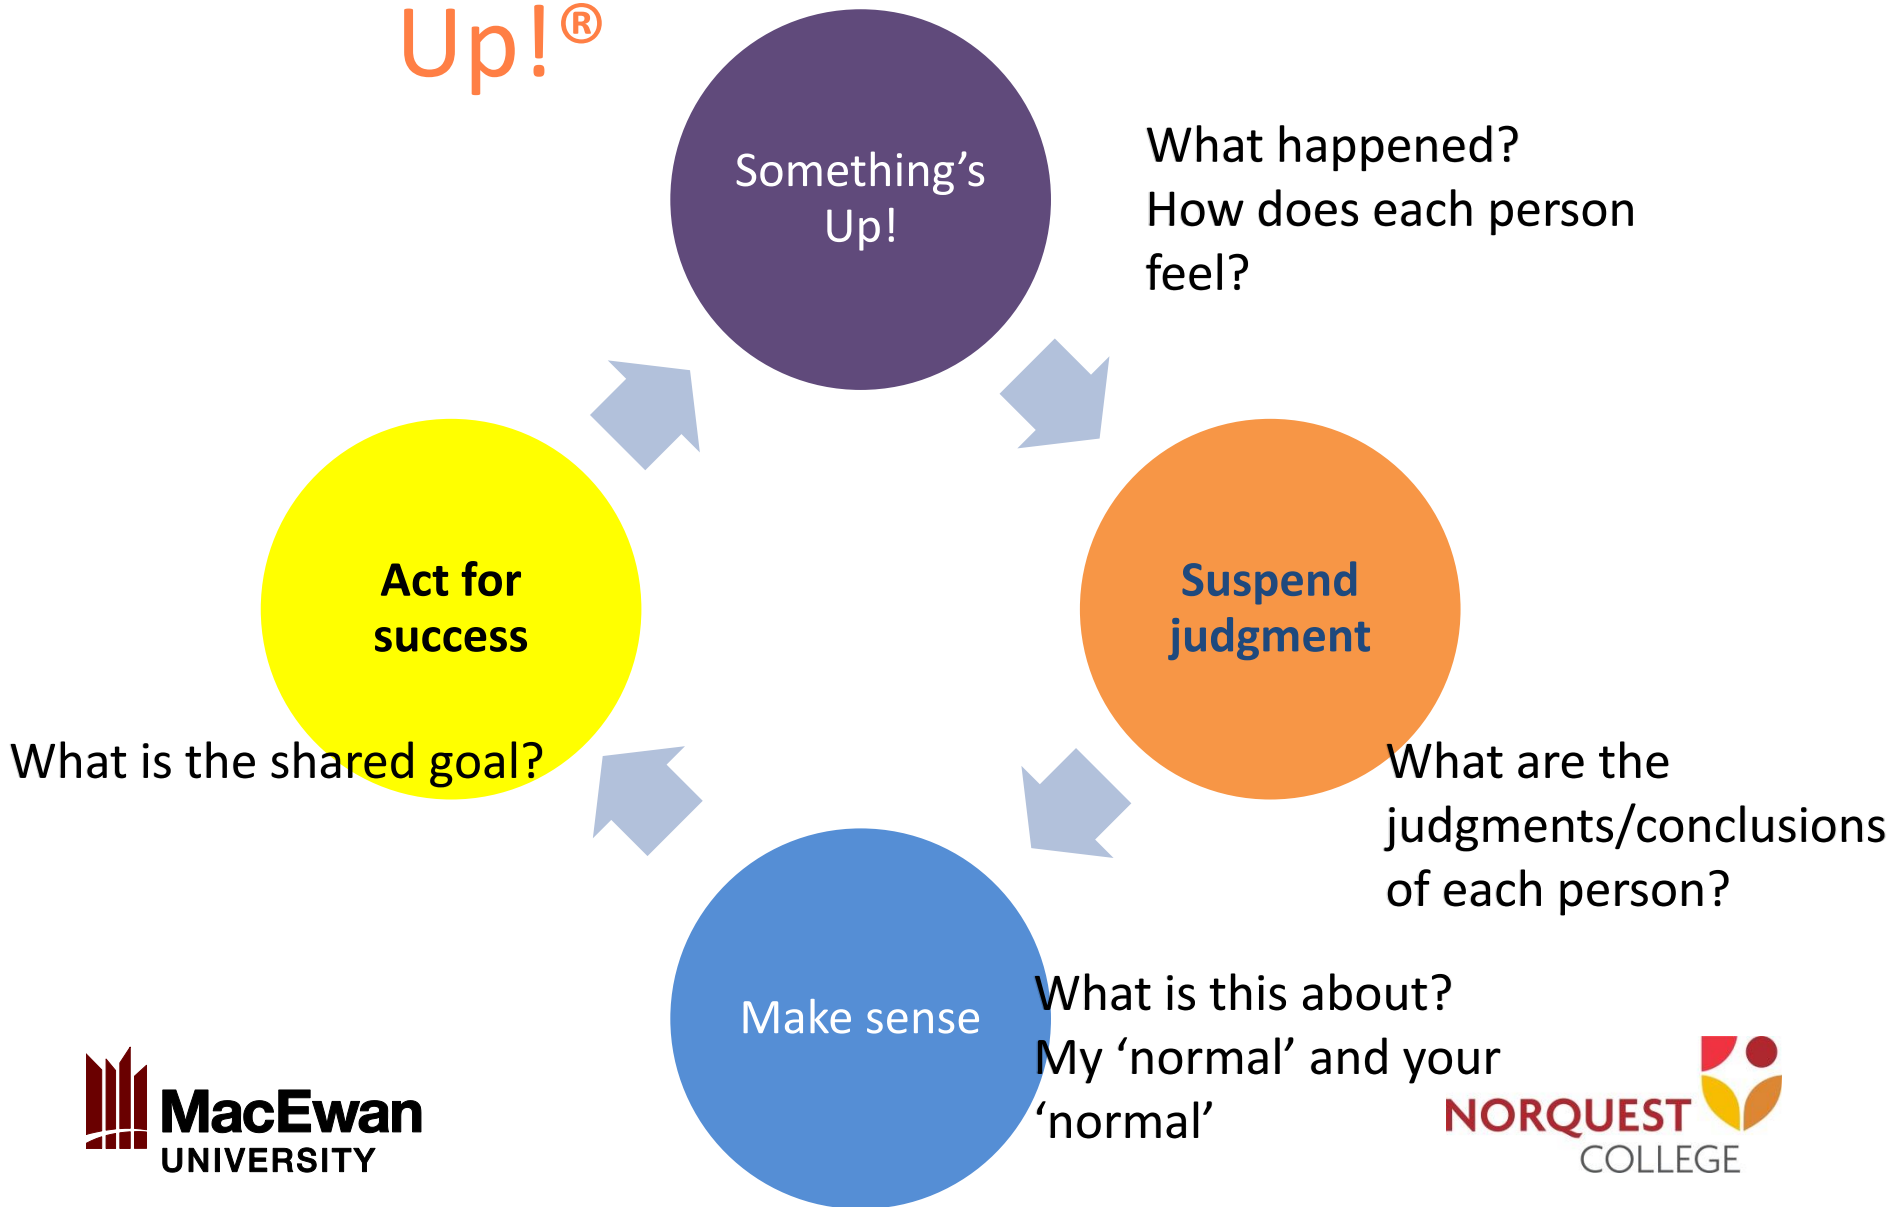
Up!®

Something's Up!

What happened?
How does each person feel?

Suspend judgment

What are the judgments/conclusions of each person?

Make sense

What is this about?
My 'normal' and your 'normal'

Act for success

What is the shared goal?

MacEwan UNIVERSITY

NORQUEST COLLEGE